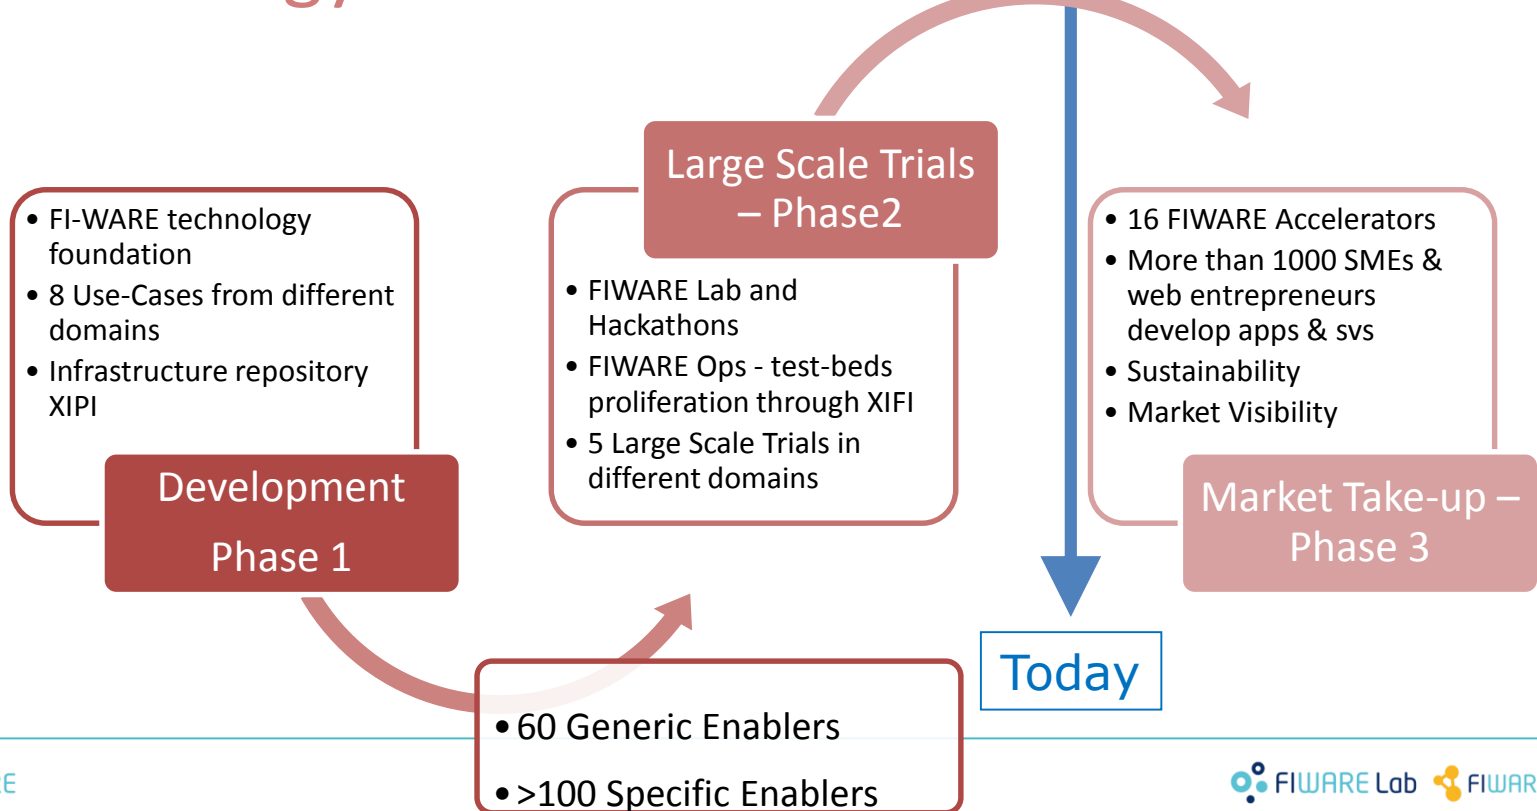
• FI-WARE technology foundation
• 8 Use-Cases from different domains
• Infrastructure repository XIPI

Development Phase 1

Large Scale Trials – Phase2

• FIWARE Lab and Hackathons
• FIWARE Ops - test-beds proliferation through XIFI
• 5 Large Scale Trials in different domains

• 16 FIWARE Accelerators
• More than 1000 SMEs & web entrepreneurs develop apps & svs
• Sustainability
• Market Visibility

Market Take-up – Phase 3

Today

• 60 Generic Enablers
• >100 Specific Enablers

FIWARE Lab FIWAR